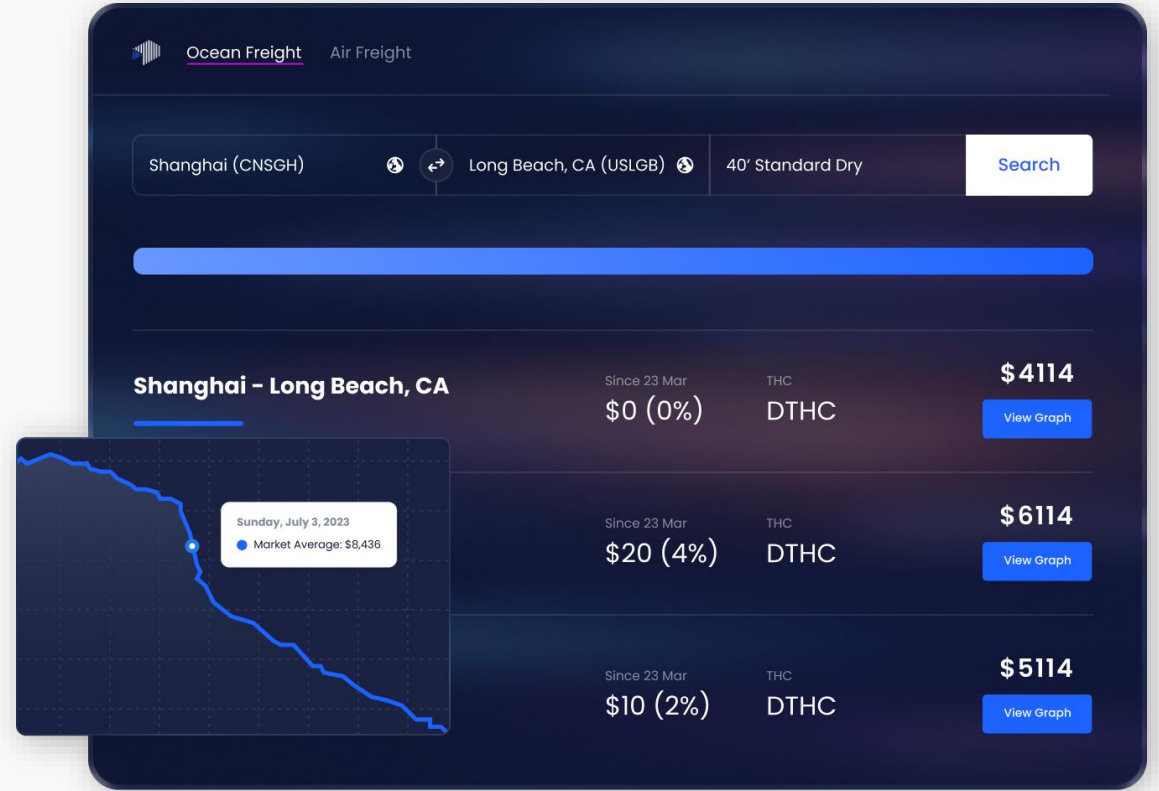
Ocean Freight Air Freight

Shanghai (CNSGH) Long Beach, CA (USLGB) 40' Standard Dry Search

Shanghai - Long Beach, CA

Since 23 Mar
$0 (0%)

THC
DTHC

$4114
View Graph

Sunday, July 3, 2023
Market Average: $8,436

Since 23 Mar
$20 (4%)

THC
DTHC

$6114
View Graph

Since 23 Mar
$10 (2%)

THC
DTHC

$5114
View Graph